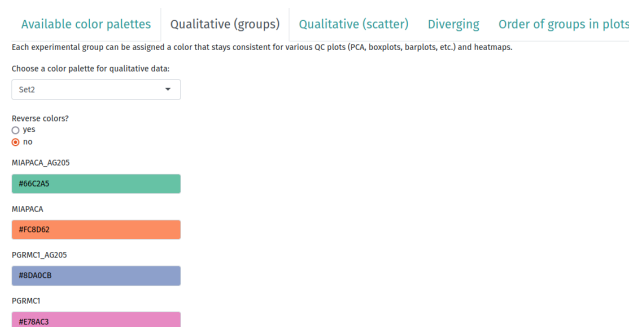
Available color palettes | Qualitative (groups) | Qualitative (scatter) | Diverging | Order of groups in plots

Each experimental group can be assigned a color that stays consistent for various QC plots (PCA, boxplots, barplots, etc.) and heatmaps.

Choose a color palette for qualitative data:

Set2

Reverse colors?
yes
no

MIAPACA_AG205

#66C2A5

MIAPACA

#FC8D62

PGRMC1_AG205

#8DA0CB

PGRMC1

#E78AC3